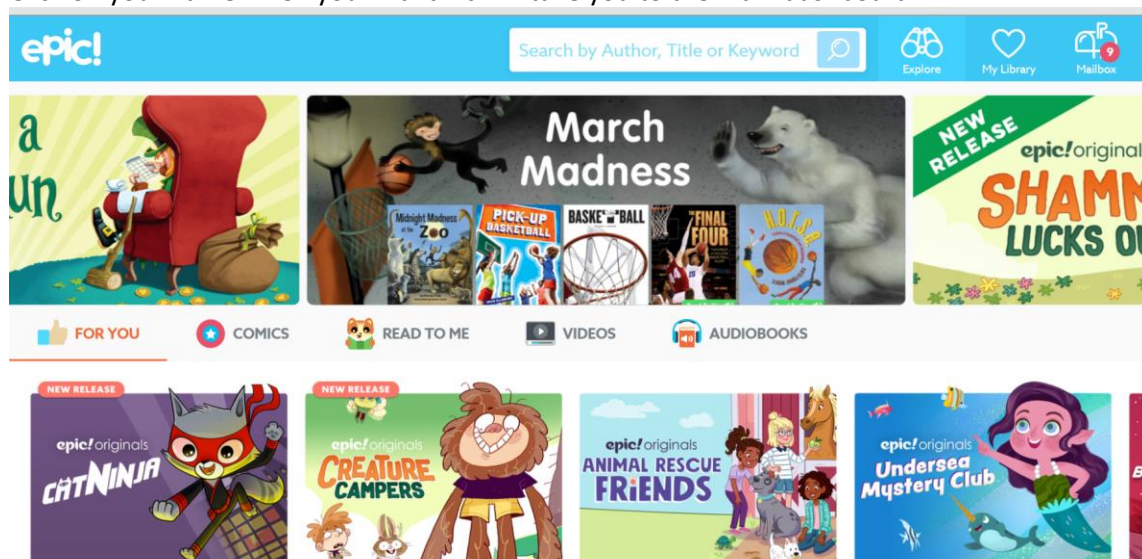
epic!

Search by Author, Title or Keyword

Explore My Library 9 Mailbox

a un

March Madness

Midnight Madness at the Zoo

PICK-UP BASKETBALL

BASKETBALL

THE FINAL FOUR

H.O.R.S.E.

NEW RELEASE

epic! originals

SHAMM LUCKS OU

FOR YOU COMICS READ TO ME VIDEOS AUDIOBOOKS

NEW RELEASE

epic! originals

CATNINJA

NEW RELEASE

epic! originals

CREATURE CAMPERS

epic! originals

ANIMAL RESCUE FRIENDS

epic! originals

Undersea Mystery Club